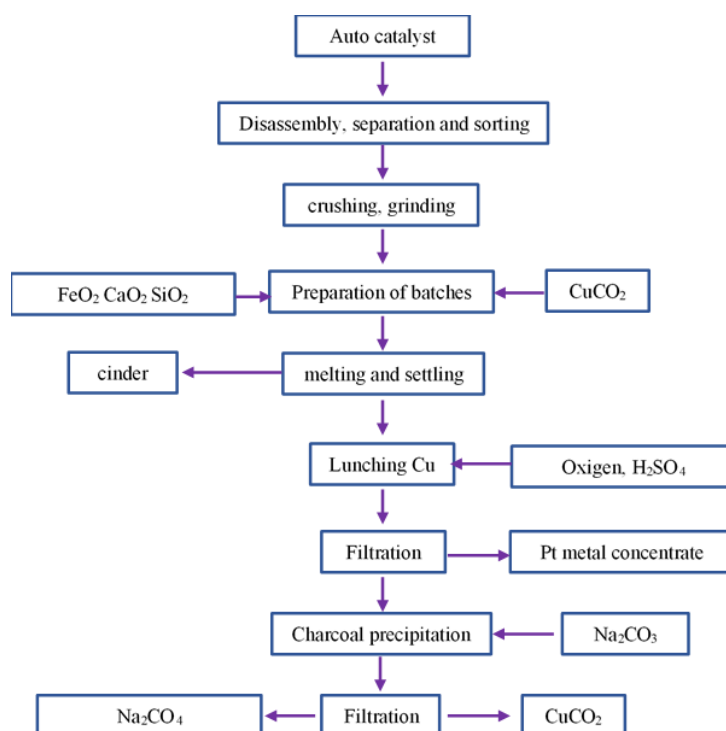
Auto catalyst

Disassembly, separation and sorting

crushing, grinding

$FeO_2$ $CaO_2$ $SiO_2$

Preparation of batches

$CuCO_2$

cinder

melting and settling

Lunching Cu

Oxigen, $H_2SO_4$

Filtration

Pt metal concentrate

Charcoal precipitation

$Na_2CO_3$

$Na_2CO_4$

Filtration

$CuCO_2$